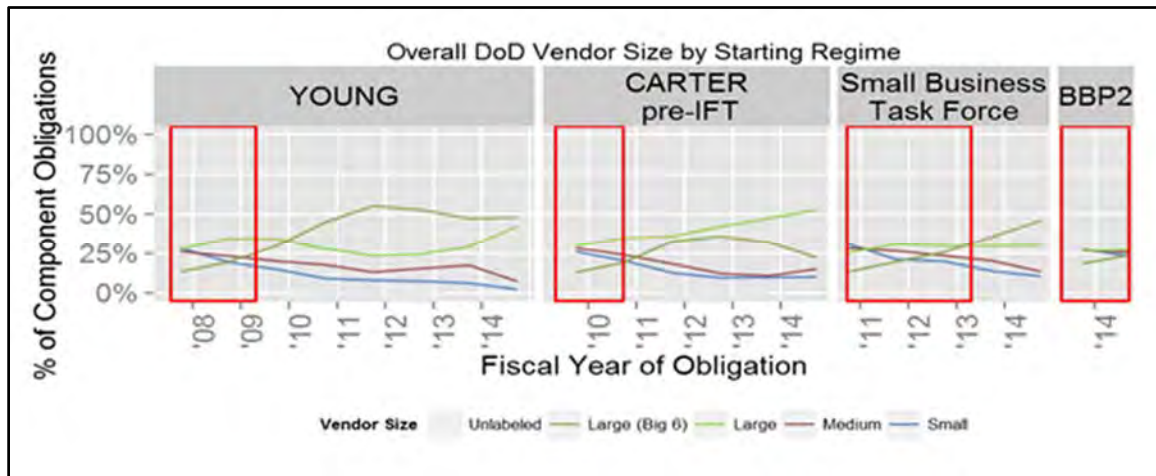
Overall DoD Vendor Size by Starting Regime

YOUNG

CARTER pre-IFT

Small Business Task Force

BBP2

% of Component Obligations

100%
75%
50%
25%
0%

'08 '09 '10 '11 '12 '13 '14

'10 '11 '12 '13 '14

'11 '12 '13 '14

'14

Fiscal Year of Obligation

Vendor Size Unlabeled Large (Big 6) Large Medium Small